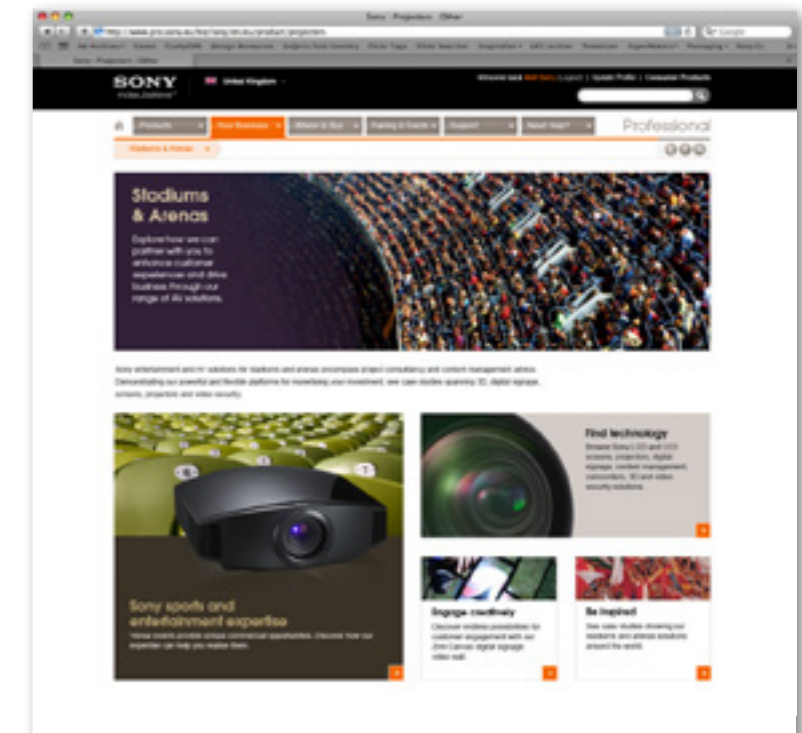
Sony : Projectors : Other

SONY

United Kingdom

Products | Your Business | Where to Buy | Training & Events | Support | Need Help?

Professional

Stadiums & Arenas

Stadiums & Arenas

Explore how we can partner with you to enhance customer experiences and drive business through our range of AV solutions.

Sony entertainment and AV solutions for stadiums and arenas encompass project consultancy and content management advice. Demonstrating our powerful and flexible platforms for monetising your investment, see case studies spanning 3D, digital signage, screens, projectors and video security.

Find technology

Browse Sony LCD and LED screens, projectors, digital signage, content management, camcorders, 3D and video security solutions.

Sony sports and entertainment expertise

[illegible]

Engage creatively

Discover endless possibilities for customer engagement with our Ziris Canvas digital signage video wall.

Be inspired

See case studies showing our stadiums and arenas solutions around the world.